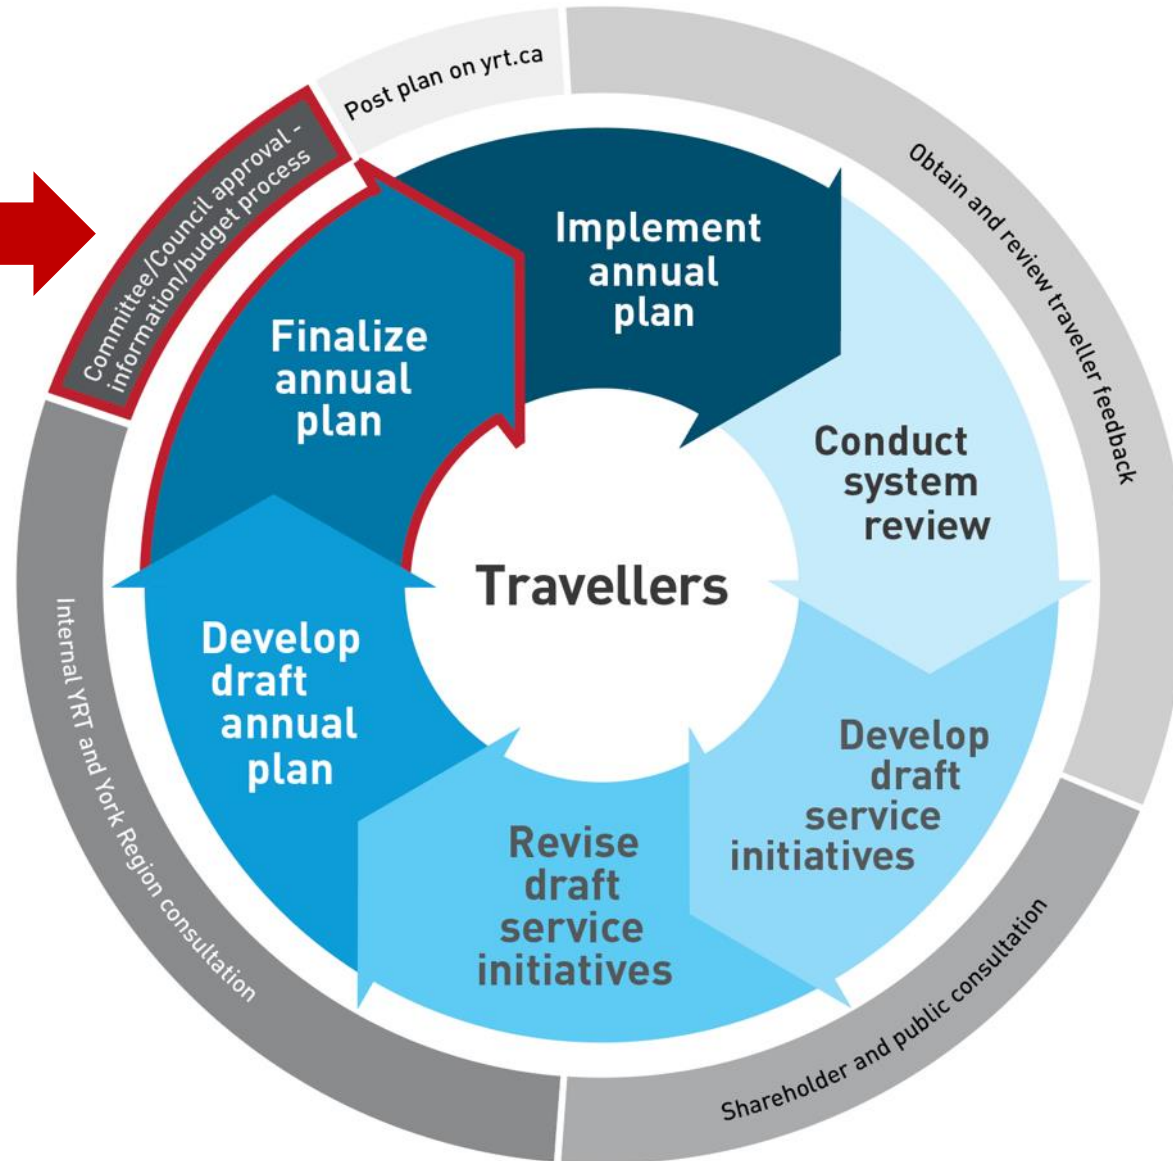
Post plan on yrt.ca

Obtain and review traveller feedback

Committee/Council approval - information/budget process

Implement annual plan

Finalize annual plan

Conduct system review

Travellers

Develop draft annual plan

Develop draft service initiatives

Revise draft service initiatives

Internal YRT and York Region consultation

Shareholder and public consultation